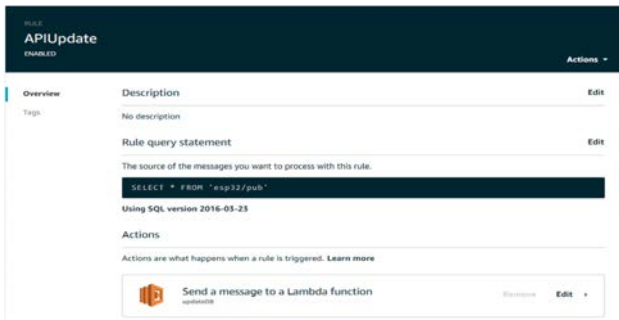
RULE
APIUpdate
ENABLED

Actions ▾

Overview
Tags

Description
Edit
No description

Rule query statement
Edit
The source of the messages you want to process with this rule.

SELECT * FROM 'esp32/pub'

Using SQL version 2016-03-23

Actions

Actions are what happens when a rule is triggered. Learn more

Send a message to a Lambda function
updateDB
Remove
Edit ›